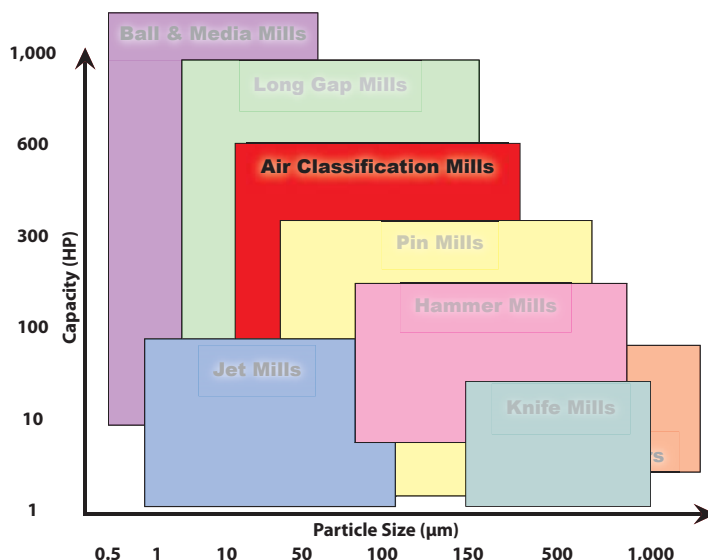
Ball & Media Mills

Long Gap Mills

Air Classification Mills

Pin Mills

Hammer Mills

Jet Mills

Knife Mills

rs

Capacity (HP)

1,000
600
300
100
10
1

Particle Size (µm)

0.5 1 10 50 100 150 500 1,000